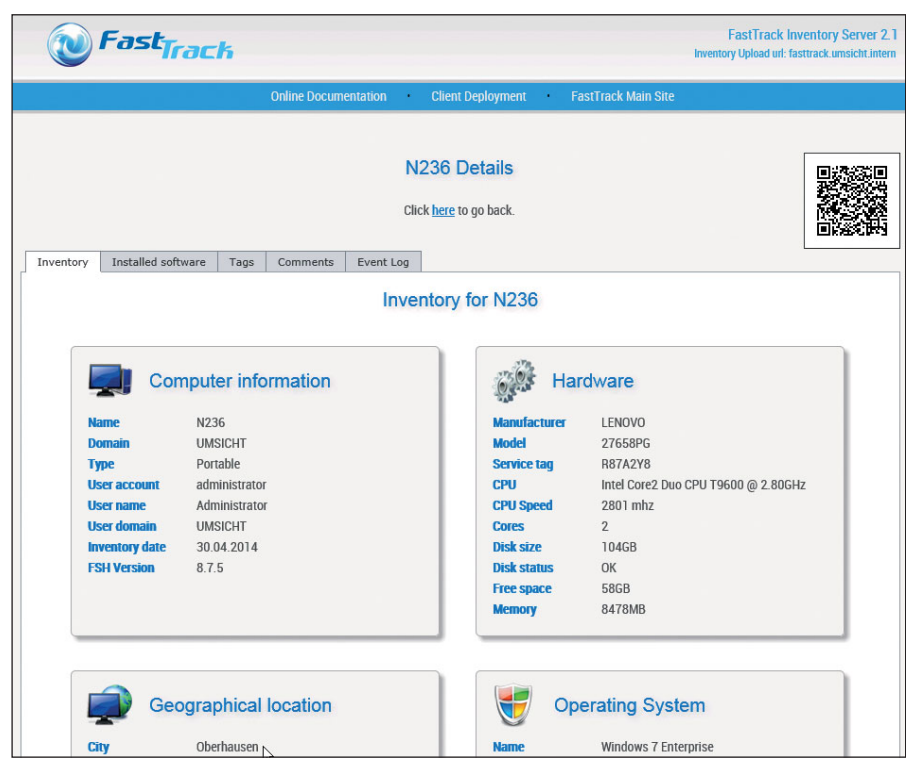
FastTrack

FastTrack Inventory Server 2.1
Inventory Upload url: fasttrack.umsicht.intern

Online Documentation · Client Deployment · FastTrack Main Site

N236 Details

Click here to go back.

Inventory | Installed software | Tags | Comments | Event Log

Inventory for N236

Computer information

| | |
|---|---|
| Name | N236 |
| Domain | UMSICHT |
| Type | Portable |
| User account | administrator |
| User name | Administrator |
| User domain | UMSICHT |
| Inventory date | 30.04.2014 |
| FSH Version | 8.7.5 |

Hardware

| | |
|---|---|
| Manufacturer | LENOVO |
| Model | 27658PG |
| Service tag | R87A2Y8 |
| CPU | Intel Core2 Duo CPU T9600 @ 2.80GHz |
| CPU Speed | 2801 mhz |
| Cores | 2 |
| Disk size | 104GB |
| Disk status | OK |
| Free space | 58GB |
| Memory | 8478MB |

Geographical location

| | |
|---|---|
| City | Oberhausen |

Operating System

| | |
|---|---|
| Name | Windows 7 Enterprise |